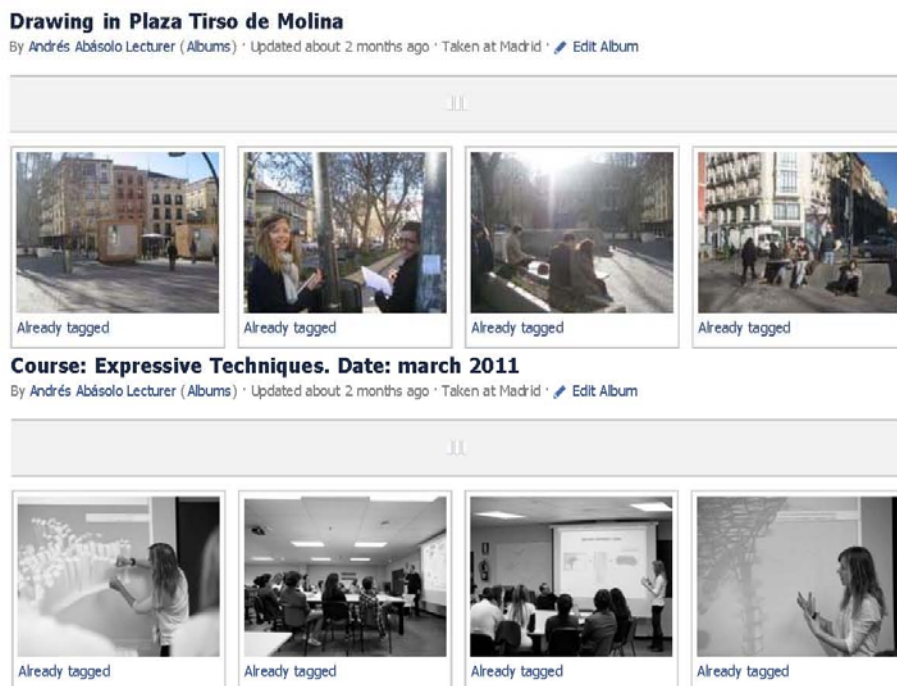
Drawing in Plaza Tirso de Molina
By Andrés Abásolo Lecturer (Albums) · Updated about 2 months ago · Taken at Madrid · Edit Album

Already tagged

Already tagged

Already tagged

Already tagged

Course: Expressive Techniques. Date: march 2011
By Andrés Abásolo Lecturer (Albums) · Updated about 2 months ago · Taken at Madrid · Edit Album

Already tagged

Already tagged

Already tagged

Already tagged